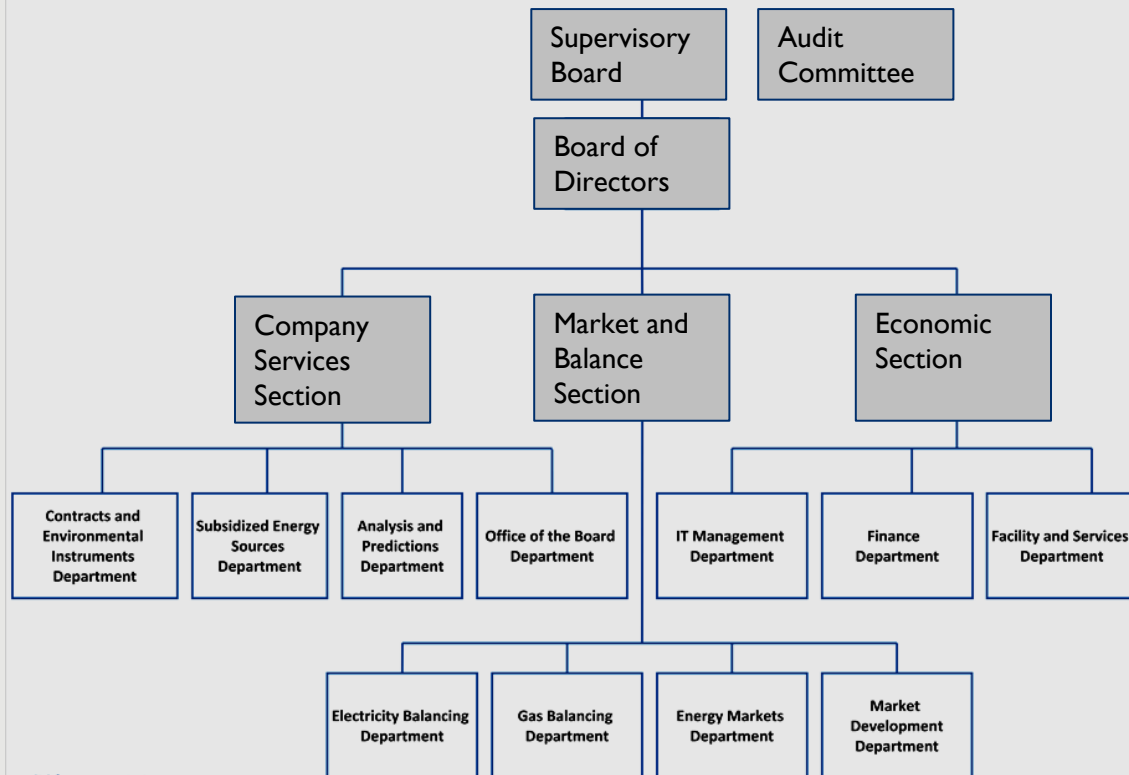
Supervisory Board

Audit Committee

Board of Directors

Company Services Section

Market and Balance Section

Economic Section

Contracts and Environmental Instruments Department

Subsidized Energy Sources Department

Analysis and Predictions Department

Office of the Board Department

IT Management Department

Finance Department

Facility and Services Department

Electricity Balancing Department

Gas Balancing Department

Energy Markets Department

Market Development Department